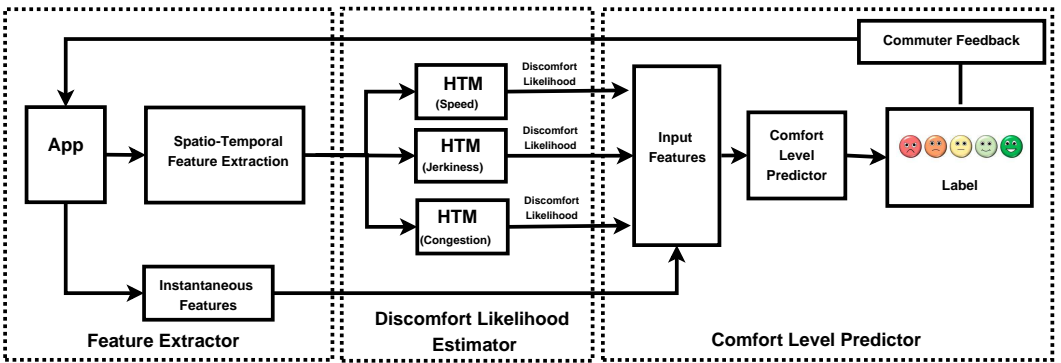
Commuter Feedback

App

Spatio-Temporal Feature Extraction

Instantaneous Features

Feature Extractor

HTM (Speed)

HTM (Jerkiness)

HTM (Congestion)

Discomfort Likelihood

Discomfort Likelihood

Discomfort Likelihood

Discomfort Likelihood Estimator

Input Features

Comfort Level Predictor

Label

Comfort Level Predictor